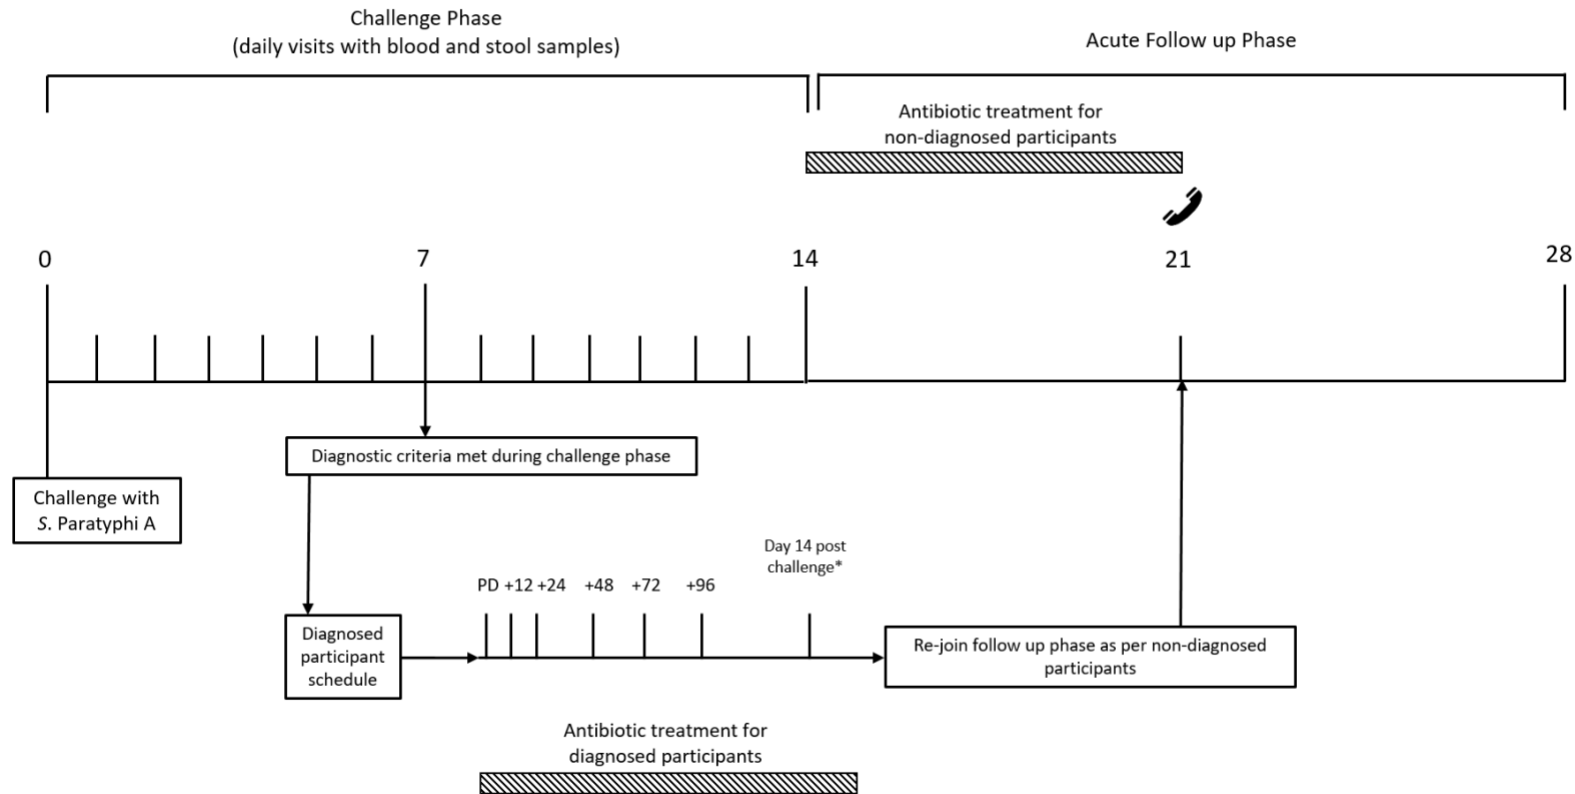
Challenge Phase
(daily visits with blood and stool samples)

Acute Follow up Phase

Antibiotic treatment for non-diagnosed participants

0

7

14

21

28

Diagnostic criteria met during challenge phase

Challenge with S. Paratyphi A

Day 14 post challenge*

PD +12 +24 +48 +72 +96

Diagnosed participant schedule

Re-join follow up phase as per non-diagnosed participants

Antibiotic treatment for diagnosed participants